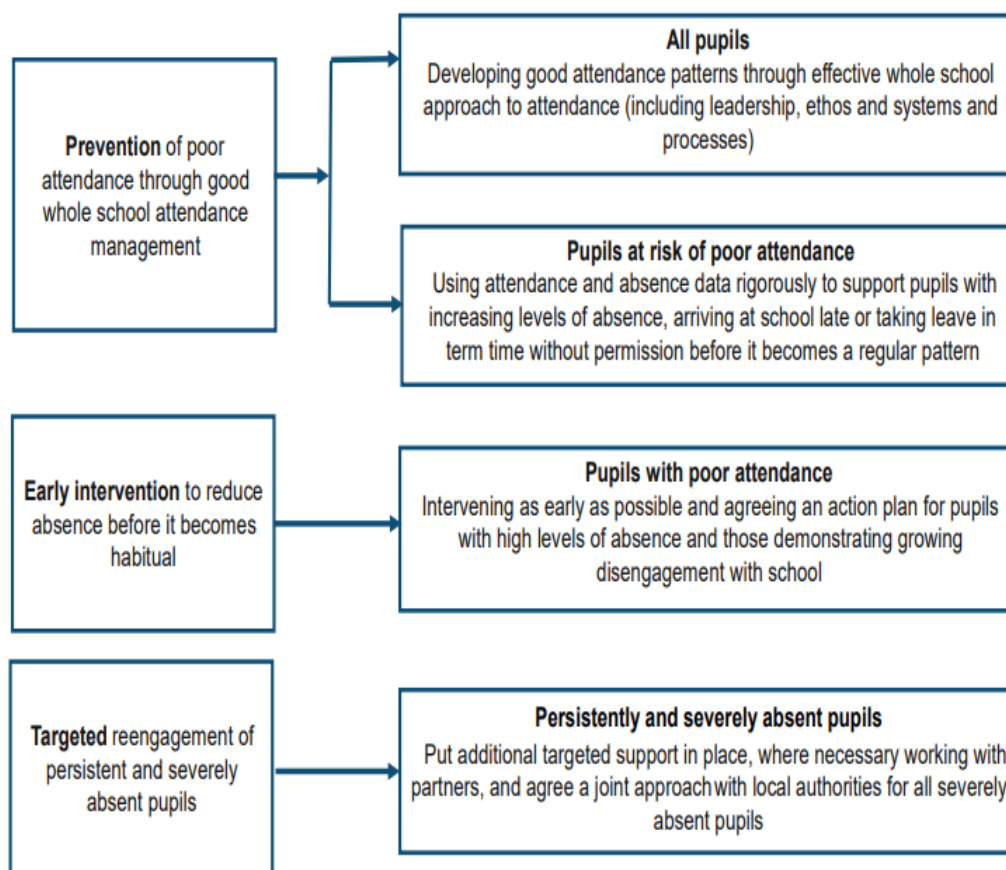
Prevention of poor attendance through good whole school attendance management

All pupils
Developing good attendance patterns through effective whole school approach to attendance (including leadership, ethos and systems and processes)

Pupils at risk of poor attendance
Using attendance and absence data rigorously to support pupils with increasing levels of absence, arriving at school late or taking leave in term time without permission before it becomes a regular pattern

Early intervention to reduce absence before it becomes habitual

Pupils with poor attendance
Intervening as early as possible and agreeing an action plan for pupils with high levels of absence and those demonstrating growing disengagement with school

Targeted reengagement of persistent and severely absent pupils

Persistently and severely absent pupils
Put additional targeted support in place, where necessary working with partners, and agree a joint approachwith local authorities for all severely absent pupils